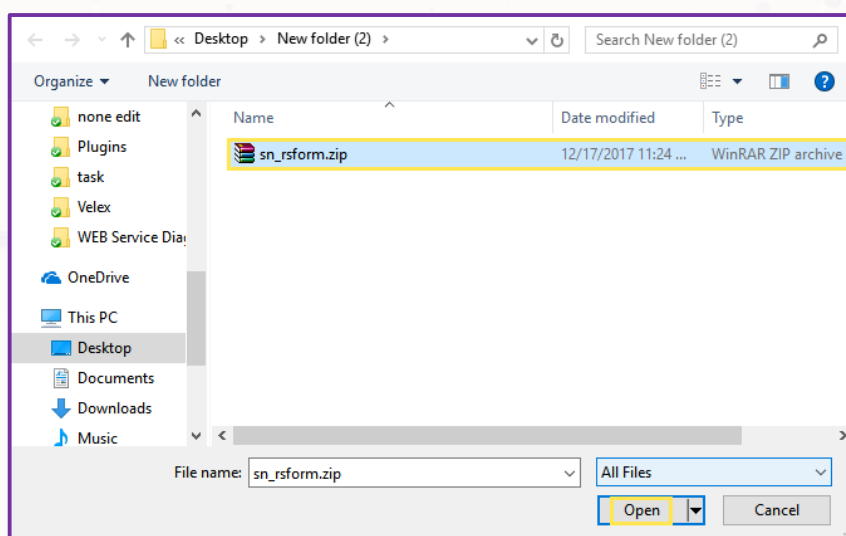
« Desktop › New folder (2) ›

Search New folder (2)

Organize ▾ New folder

none edit
Plugins
task
Velex
WEB Service Diag
OneDrive
This PC
Desktop
Documents
Downloads
Music

| Name | Date modified | Type |
|---|---|---|
| sn_rsform.zip | 12/17/2017 11:24 ... | WinRAR ZIP archive |

File name: sn_rsform.zip

All Files

Open

Cancel